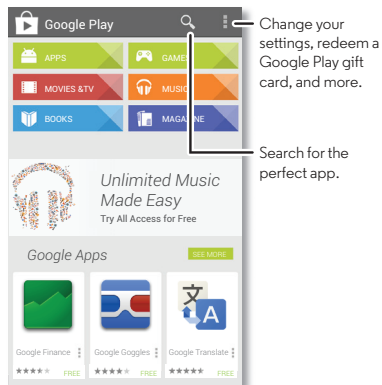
Google Play

APPS
GAME
MOVIES &TV
MUSIC
BOOKS
MAGAZINE

Change your settings, redeem a Google Play gift card, and more.

Search for the perfect app.

Unlimited Music Made Easy
Try All Access for Free

Google Apps
SEE MORE

Google Finance
FREE
Google Goggles
FREE
Google Translate
FREE